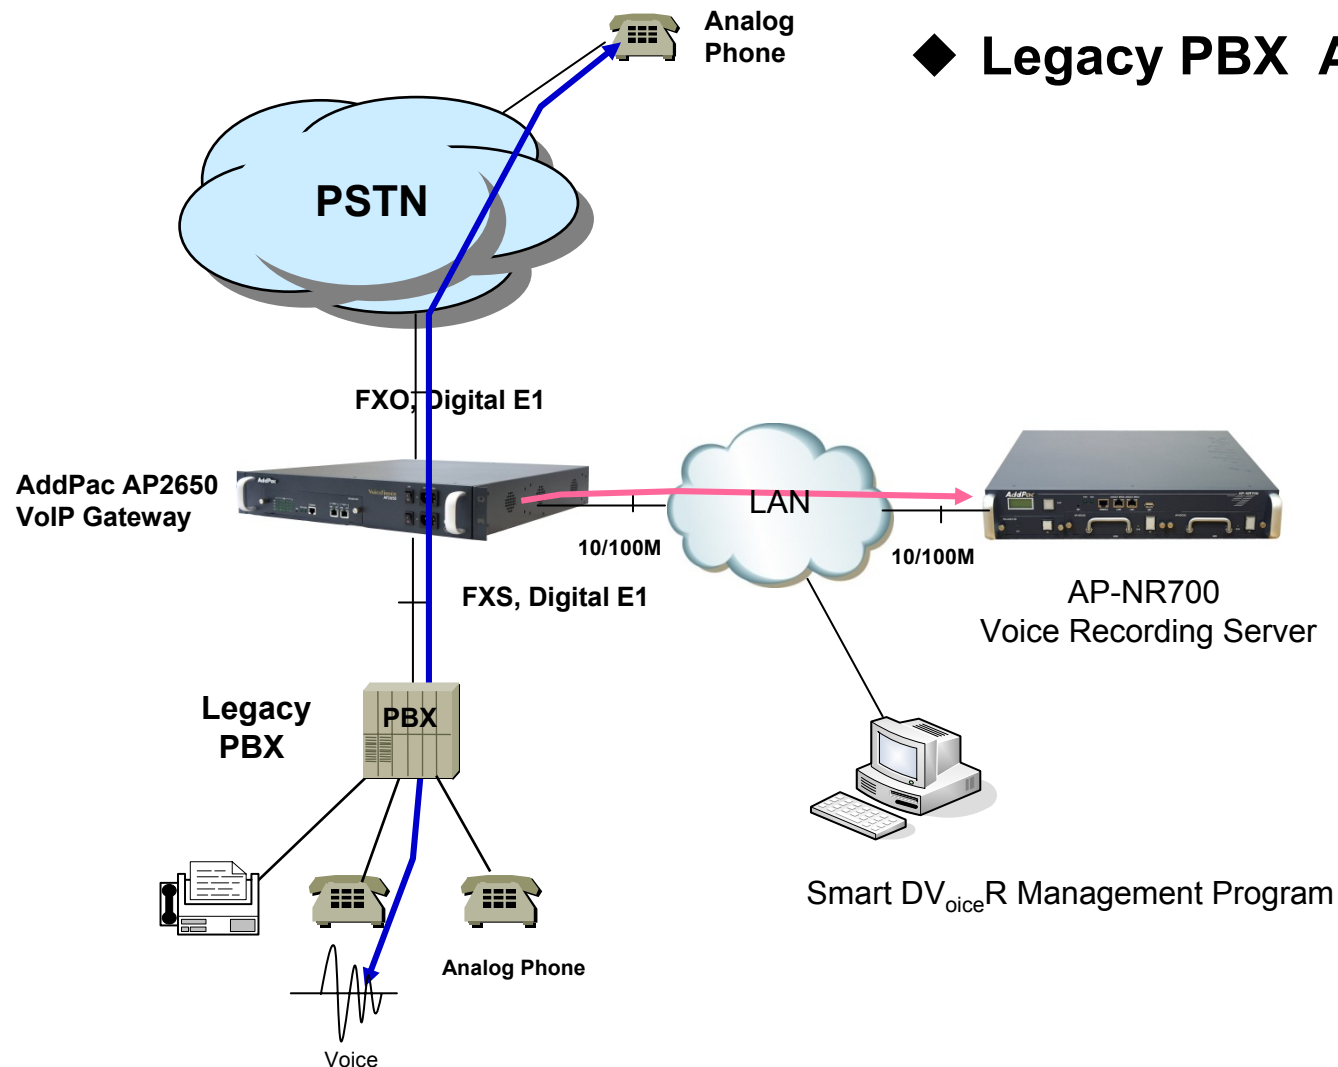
Analog Phone

◆ Legacy PBX A

PSTN

FXO, Digital E1

AddPac AP2650 VoIP Gateway

LAN

10/100M

10/100M

AP-NR700
Voice Recording Server

FXS, Digital E1

Legacy PBX

PBX

Smart DV$_{oice}$R Management Program

Analog Phone

Voice